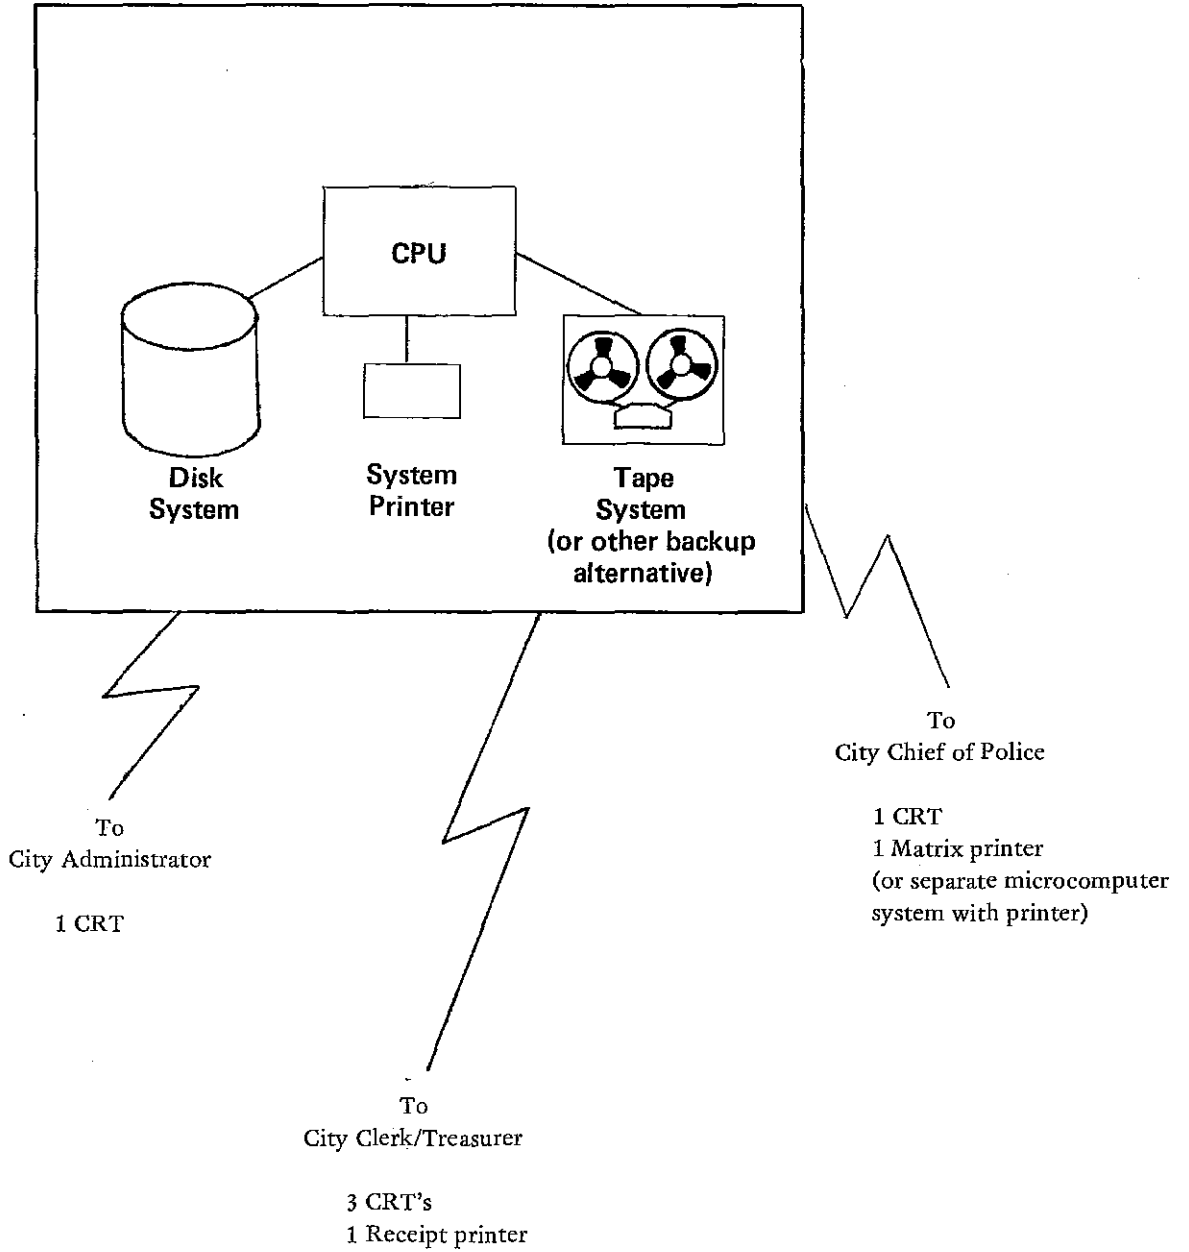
CPU

Disk System

System Printer

Tape System (or other backup alternative)

To
City Chief of Police

1 CRT
1 Matrix printer
(or separate microcomputer system with printer)

To
City Administrator

1 CRT

To
City Clerk/Treasurer

3 CRT's
1 Receipt printer